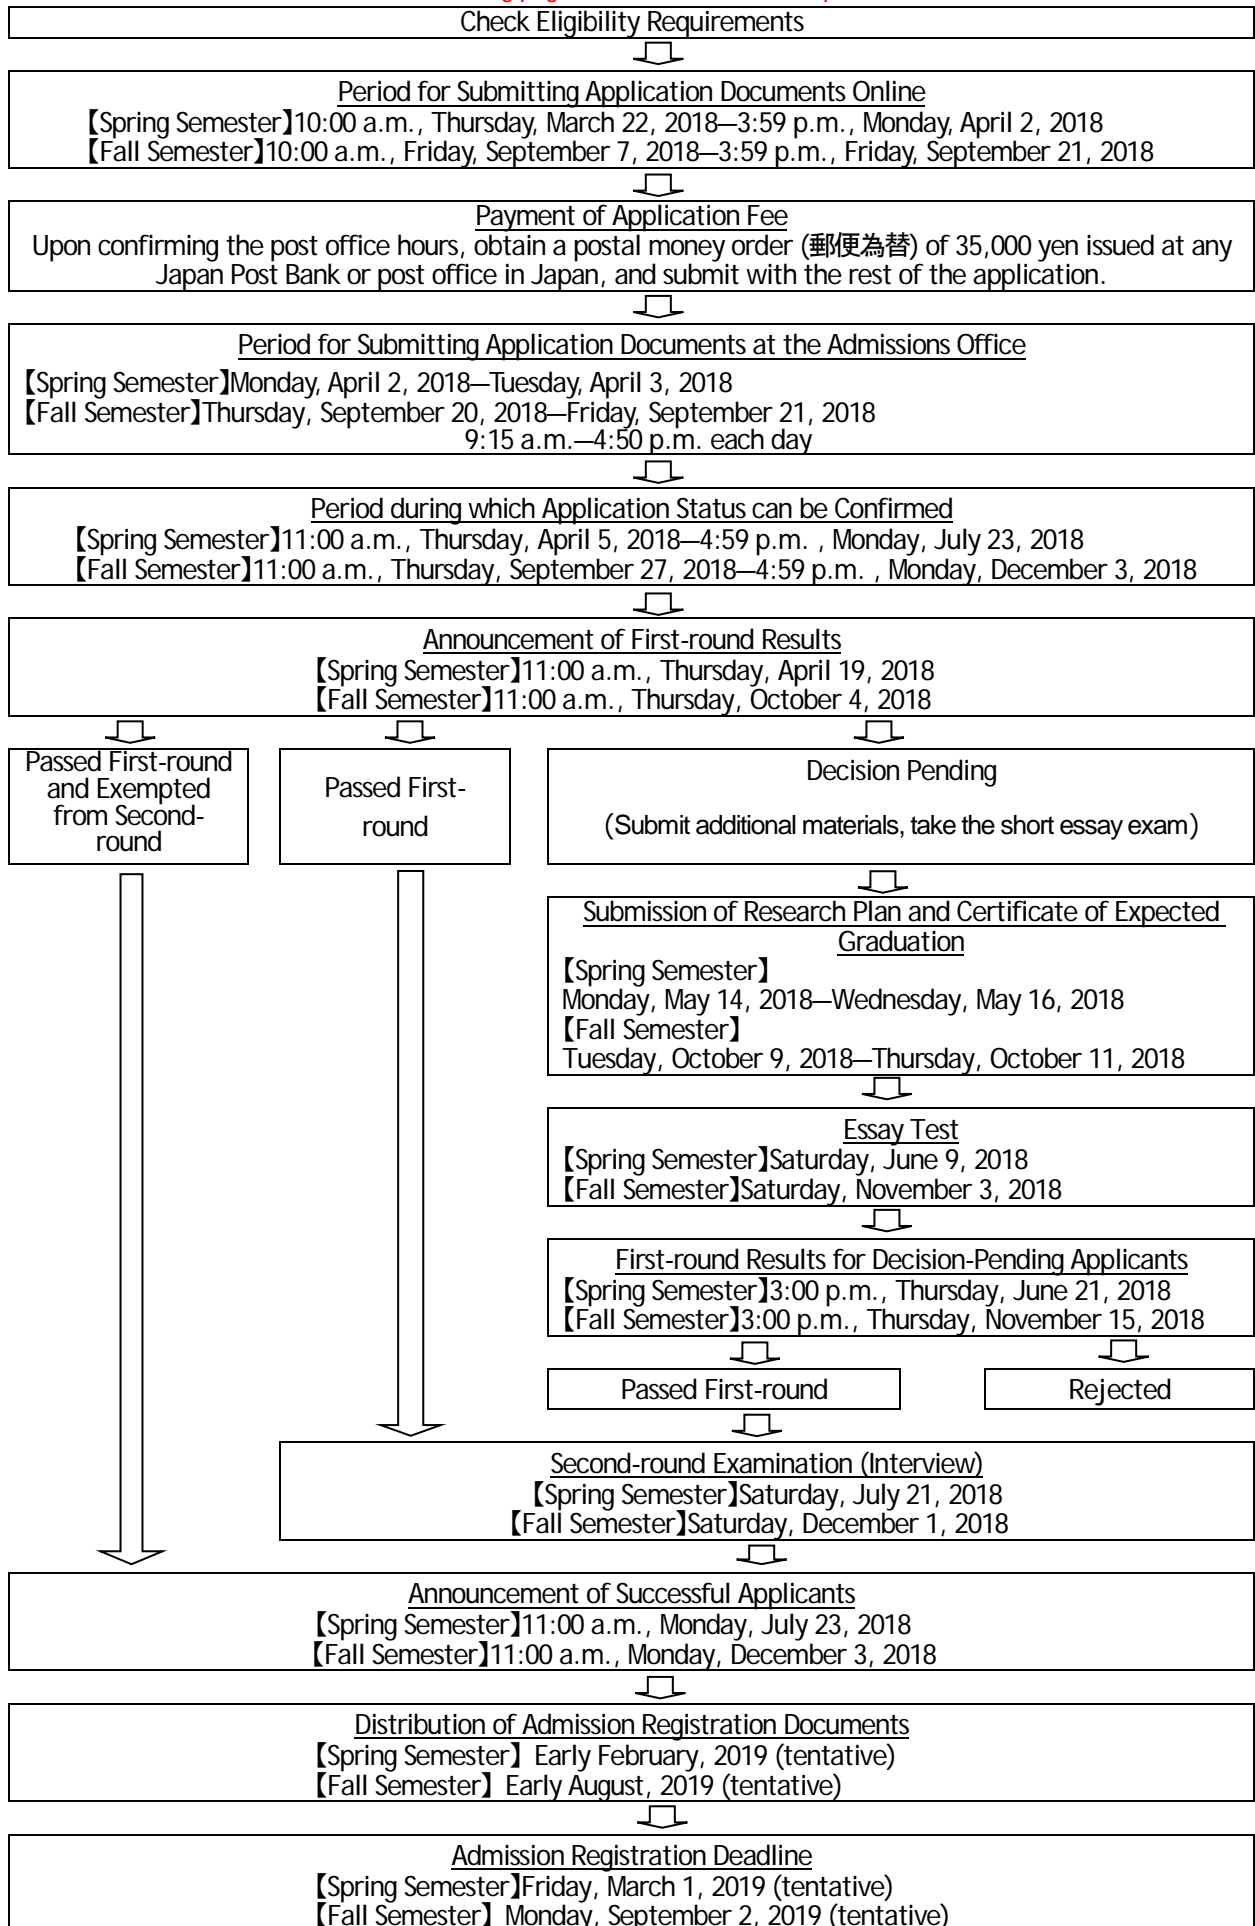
Check Eligibility Requirements

Period for Submitting Application Documents Online
【Spring Semester】10:00 a.m., Thursday, March 22, 2018—3:59 p.m., Monday, April 2, 2018
【Fall Semester】10:00 a.m., Friday, September 7, 2018—3:59 p.m., Friday, September 21, 2018

Payment of Application Fee
Upon confirming the post office hours, obtain a postal money order (郵便為替) of 35,000 yen issued at any Japan Post Bank or post office in Japan, and submit with the rest of the application.

Period for Submitting Application Documents at the Admissions Office
【Spring Semester】Monday, April 2, 2018—Tuesday, April 3, 2018
【Fall Semester】Thursday, September 20, 2018—Friday, September 21, 2018
9:15 a.m.—4:50 p.m. each day

Period during which Application Status can be Confirmed
【Spring Semester】11:00 a.m., Thursday, April 5, 2018—4:59 p.m. , Monday, July 23, 2018
【Fall Semester】11:00 a.m., Thursday, September 27, 2018—4:59 p.m. , Monday, December 3, 2018

Announcement of First-round Results
【Spring Semester】11:00 a.m., Thursday, April 19, 2018
【Fall Semester】11:00 a.m., Thursday, October 4, 2018

Passed First-round and Exempted from Second-round

Passed First-round

Decision Pending
(Submit additional materials, take the short essay exam)

Submission of Research Plan and Certificate of Expected Graduation
【Spring Semester】
Monday, May 14, 2018—Wednesday, May 16, 2018
【Fall Semester】
Tuesday, October 9, 2018—Thursday, October 11, 2018

Essay Test
【Spring Semester】Saturday, June 9, 2018
【Fall Semester】Saturday, November 3, 2018

First-round Results for Decision-Pending Applicants
【Spring Semester】3:00 p.m., Thursday, June 21, 2018
【Fall Semester】3:00 p.m., Thursday, November 15, 2018

Passed First-round

Rejected

Second-round Examination (Interview)
【Spring Semester】Saturday, July 21, 2018
【Fall Semester】Saturday, December 1, 2018

Announcement of Successful Applicants
【Spring Semester】11:00 a.m., Monday, July 23, 2018
【Fall Semester】11:00 a.m., Monday, December 3, 2018

Distribution of Admission Registration Documents
【Spring Semester】 Early February, 2019 (tentative)
【Fall Semester】 Early August, 2019 (tentative)

Admission Registration Deadline
【Spring Semester】Friday, March 1, 2019 (tentative)
【Fall Semester】 Monday, September 2, 2019 (tentative)